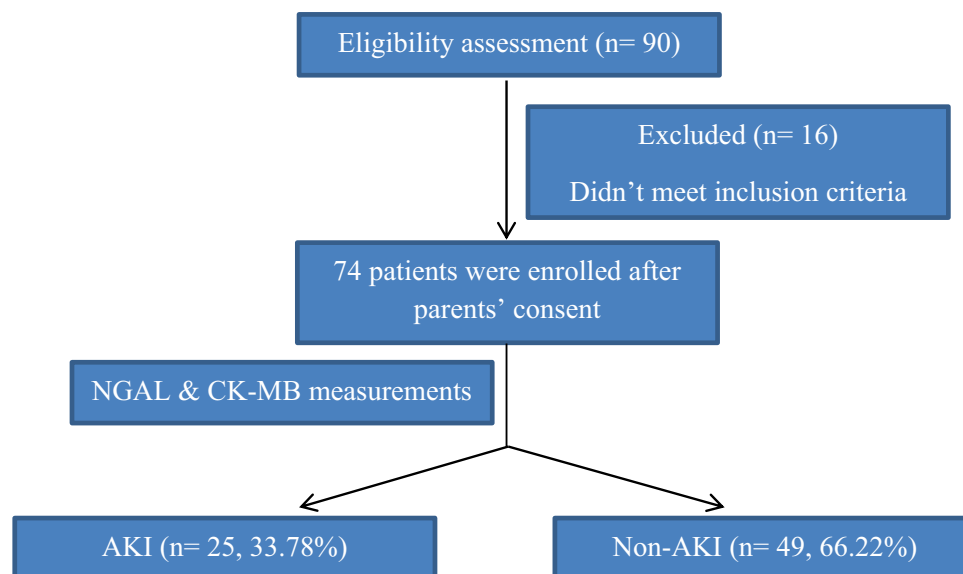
Eligibility assessment (n= 90)

Excluded (n= 16)

Didn't meet inclusion criteria

74 patients were enrolled after parents' consent

NGAL & CK-MB measurements

AKI (n= 25, 33.78%)

Non-AKI (n= 49, 66.22%)